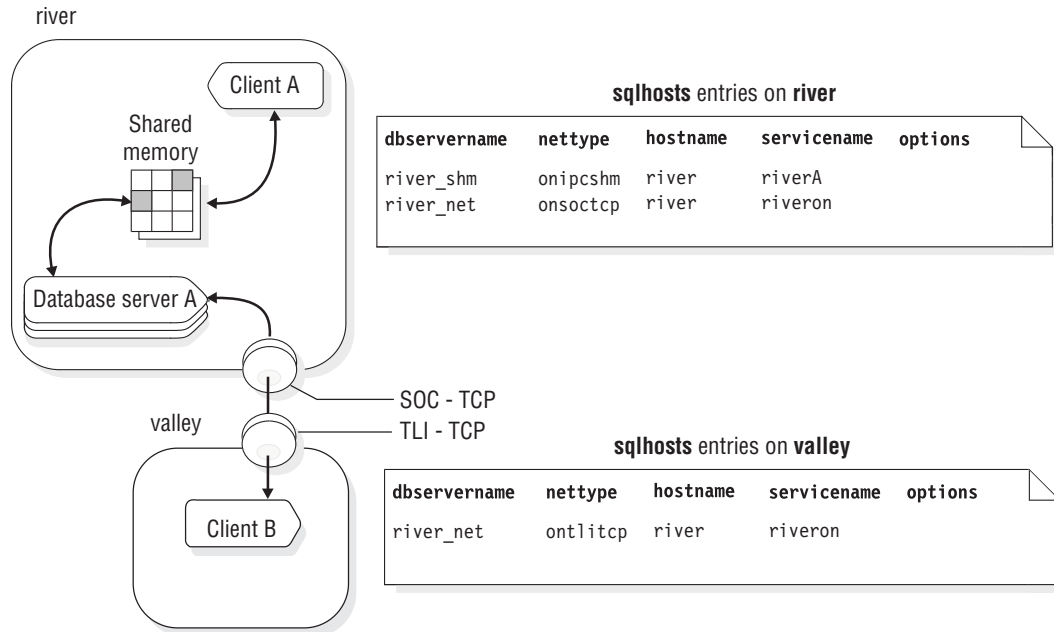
river

Client A

Shared memory

Database server A

SOC - TCP

valley

TLI - TCP

Client B

**sqlhosts** entries on **river**

| dbservername | nettype | hostname | servicename | options |
|---|---|---|---|---|
| river_shm | onipcshm | river | riverA | |
| river_net | onsoctcp | river | riveron | |

**sqlhosts** entries on **valley**

| dbservername | nettype | hostname | servicename | options |
|---|---|---|---|---|
| river_net | ontlitcp | river | riveron | |